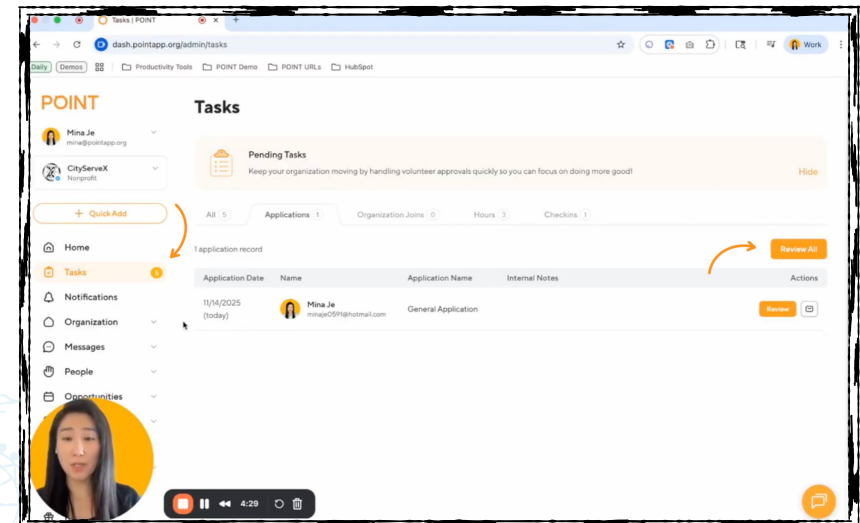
Tasks | POINT

dash.pointapp.org/admin/tasks

Work

Daily Demos Productivity Tools POINT Demo POINT URLs HubSpot

POINT

Mina Je
mina@pointapp.org

CityServeX
Nonprofit

+ Quick Add

Home
Tasks 5
Notifications
Organization
Messages
People
Opportunities

Tasks

Pending Tasks
Keep your organization moving by handling volunteer approvals quickly so you can focus on doing more good!

Hide

All 5 Applications 1 Organization Joins 0 Hours 3 Checkins 1

1 application record

Review All

| Application Date | Name | Application Name | Internal Notes | Actions |
|---|---|---|---|---|
| 11/14/2025 (today) | Mina Je minaje0591@hotmail.com | General Application | | Review |

4:29